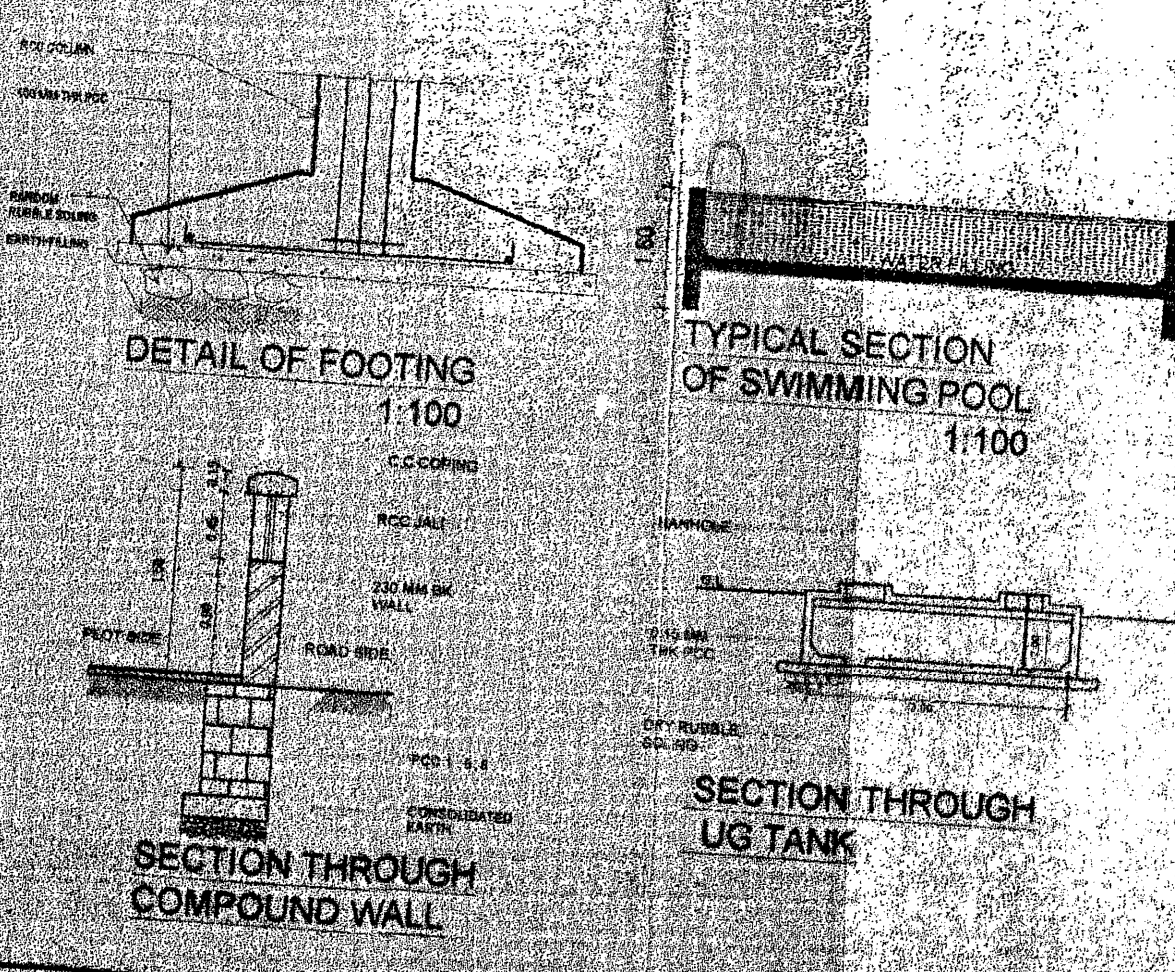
RCC COLUMN

100 MM THK PCC

RANDOM RUBBLE SOLING

EARTH FILLING

DETAIL OF FOOTING
1:100

1.50

WATER FILLING

TYPICAL SECTION
OF SWIMMING POOL
1:100

C.C.COPING

RCC JALI

230 MM BK WALL

PLOT SIDE

ROAD SIDE

PCC 1 : 5 : 8

CONSOLIDATED EARTH

SECTION THROUGH
COMPOUND WALL

MANHOLE

G.L

0.15 MM THK PCC

DRY RUBBLE SOLING

SECTION THROUGH
UG TANK